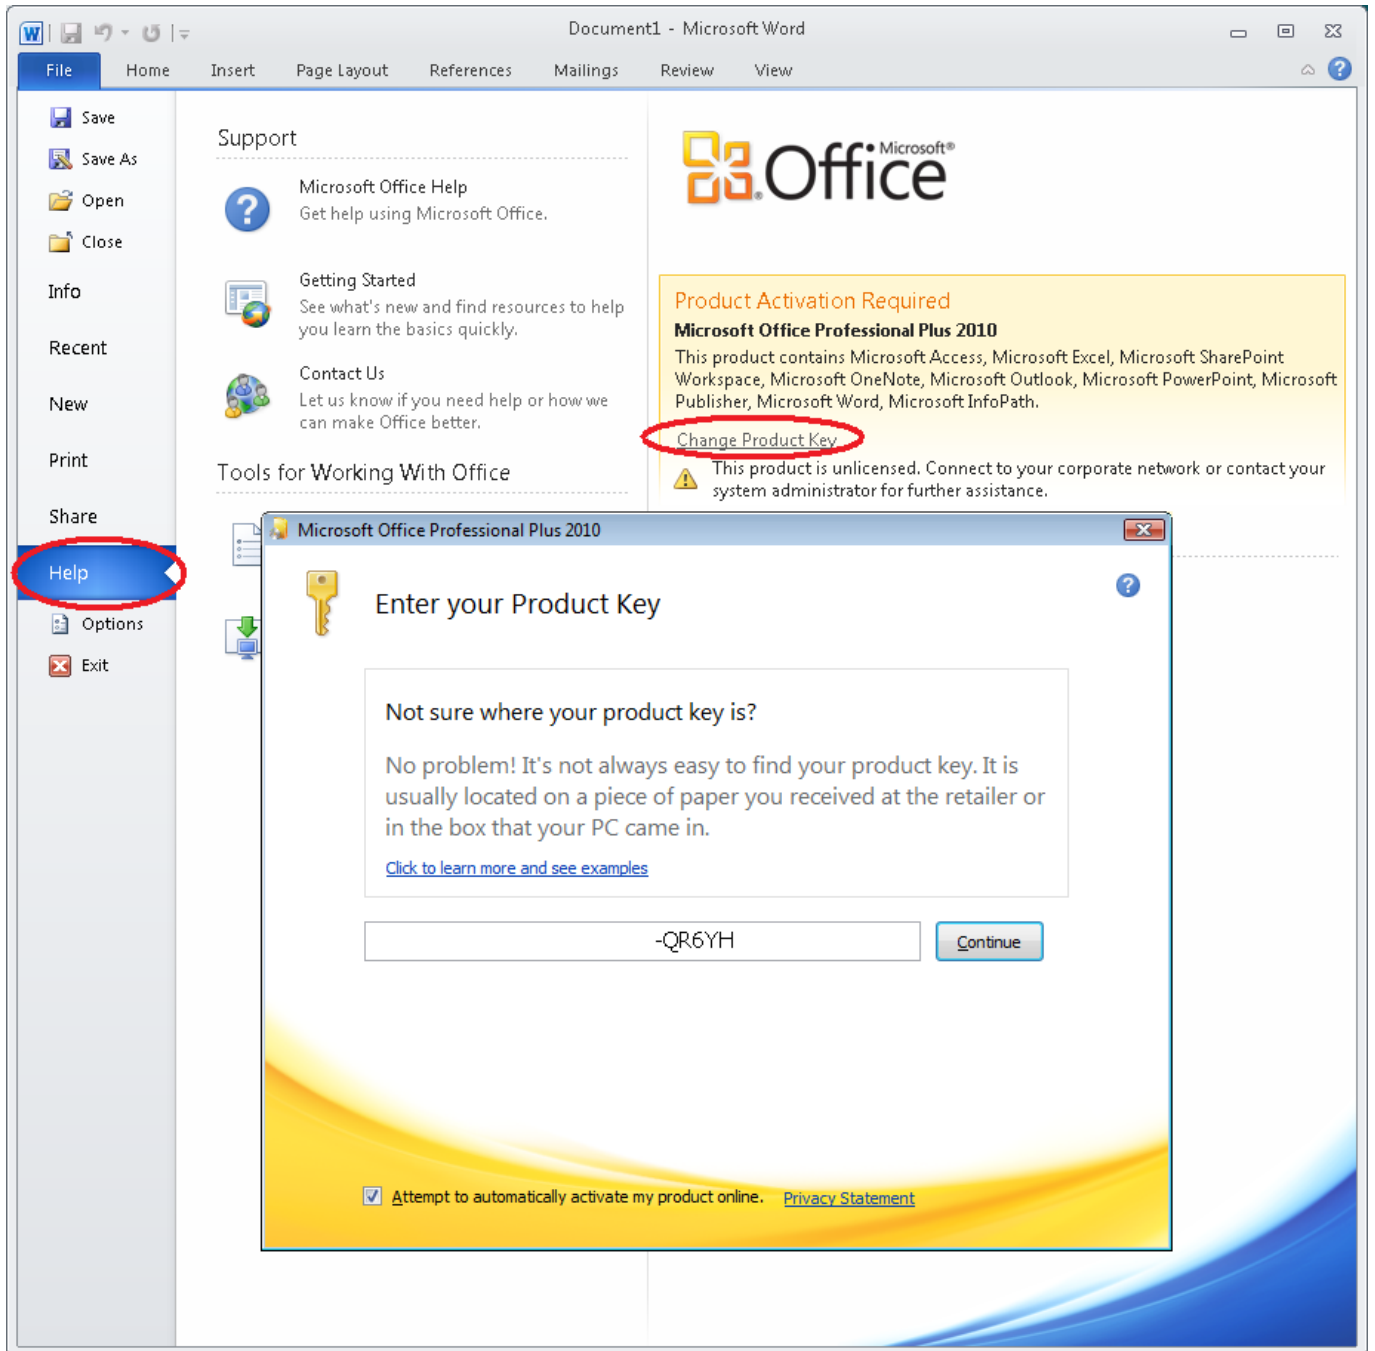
Document1 - Microsoft Word

File
Home
Insert
Page Layout
References
Mailings
Review
View

Save
Save As
Open
Close
Info
Recent
New
Print
Share
Help
Options
Exit

Support

Microsoft Office Help
Get help using Microsoft Office.

Getting Started
See what's new and find resources to help you learn the basics quickly.

Contact Us
Let us know if you need help or how we can make Office better.

Tools for Working With Office

Microsoft® Office

Product Activation Required
Microsoft Office Professional Plus 2010
This product contains Microsoft Access, Microsoft Excel, Microsoft SharePoint Workspace, Microsoft OneNote, Microsoft Outlook, Microsoft PowerPoint, Microsoft Publisher, Microsoft Word, Microsoft InfoPath.
Change Product Key
This product is unlicensed. Connect to your corporate network or contact your system administrator for further assistance.

Microsoft Office Professional Plus 2010

Enter your Product Key

Not sure where your product key is?

No problem! It's not always easy to find your product key. It is usually located on a piece of paper you received at the retailer or in the box that your PC came in.

Click to learn more and see examples

-QR6YH
Continue

Attempt to automatically activate my product online.
Privacy Statement